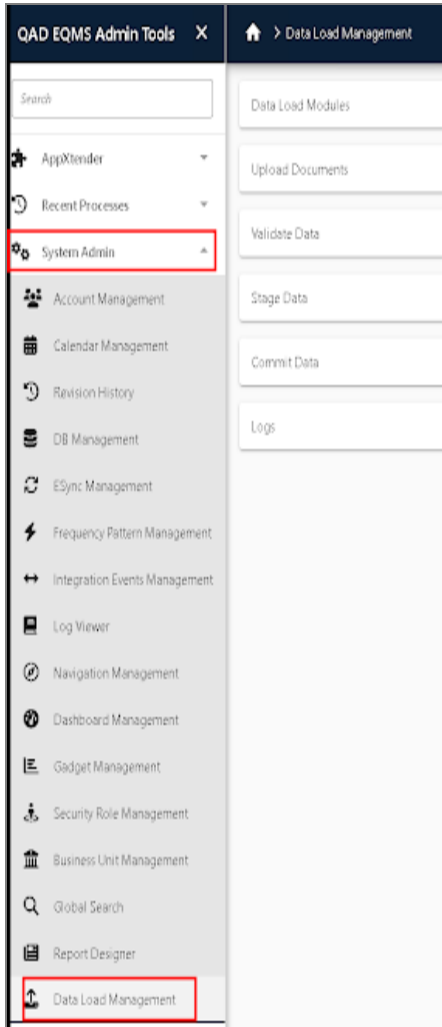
QAD EQMS Admin Tools ×

> Data Load Management

Search

AppXtender

Recent Processes

System Admin

Account Management

Calendar Management

Revision History

DB Management

ESync Management

Frequency Pattern Management

Integration Events Management

Log Viewer

Navigation Management

Dashboard Management

Gadget Management

Security Role Management

Business Unit Management

Global Search

Report Designer

Data Load Management

Data Load Modules

Upload Documents

Validate Data

Stage Data

Commit Data

Logs